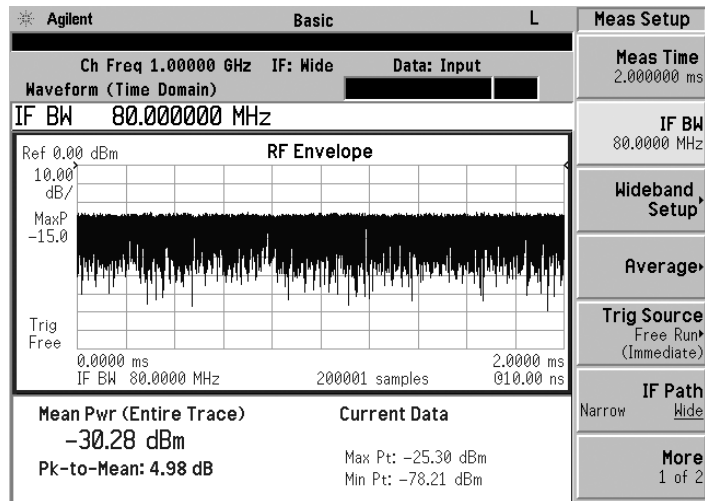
Agilent Basic L

Ch Freq 1.00000 GHz IF: Wide Data: Input
Waveform (Time Domain)

IF BW 80.000000 MHz

Ref 0.00 dBm RF Envelope
10.00 dB/
MaxP −15.0
Trig Free
0.0000 ms
IF BW 80.0000 MHz
200001 samples
2.0000 ms
@10.00 ns

Mean Pwr (Entire Trace)
−30.28 dBm
Pk-to-Mean: 4.98 dB

Current Data
Max Pt: −25.30 dBm
Min Pt: −78.21 dBm

Meas Setup

Meas Time
2.000000 ms

IF BW
80.0000 MHz

Wideband Setup

Average

Trig Source
Free Run
(Immediate)

IF Path
Narrow Wide

More
1 of 2